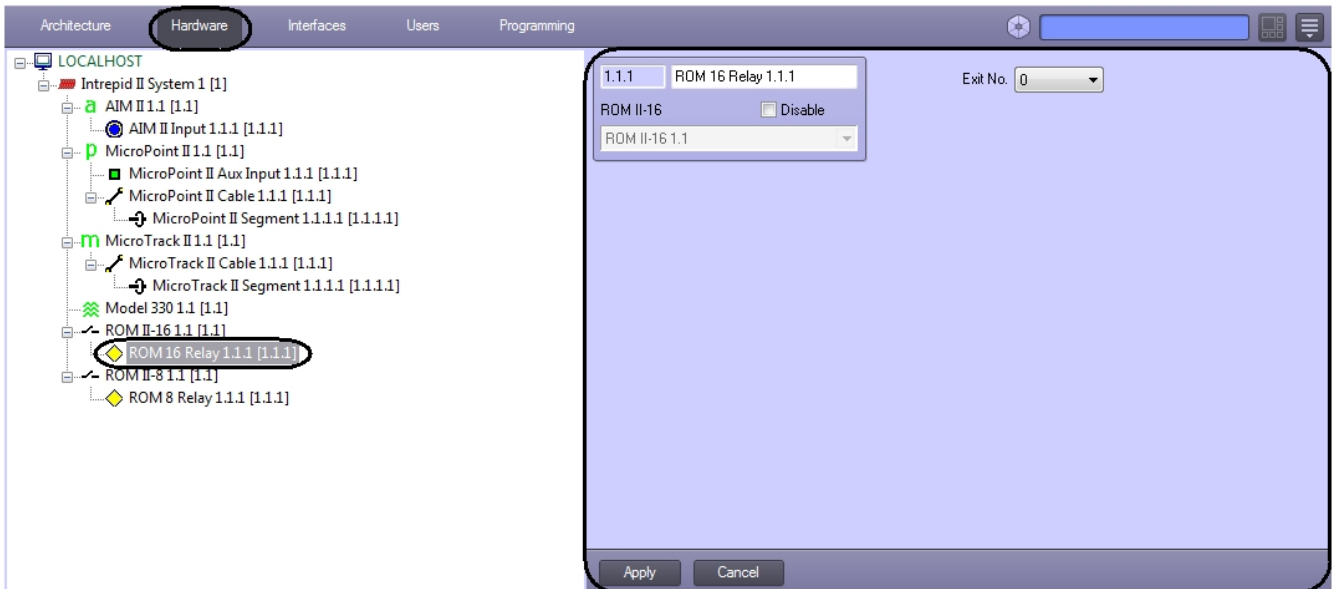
Architecture Hardware Interfaces Users Programming

LOCALHOST
Intrepid II System 1 [1]
AIM II 1.1 [1.1]
AIM II Input 1.1.1 [1.1.1]
MicroPoint II 1.1 [1.1]
MicroPoint II Aux Input 1.1.1 [1.1.1]
MicroPoint II Cable 1.1.1 [1.1.1]
MicroPoint II Segment 1.1.1.1 [1.1.1.1]
MicroTrack II 1.1 [1.1]
MicroTrack II Cable 1.1.1 [1.1.1]
MicroTrack II Segment 1.1.1.1 [1.1.1.1]
Model 330 1.1 [1.1]
ROM II-16 1.1 [1.1]
ROM 16 Relay 1.1.1 [1.1.1]
ROM II-8 1.1 [1.1]
ROM 8 Relay 1.1.1 [1.1.1]

1.1.1 ROM 16 Relay 1.1.1
ROM II-16 Disable
ROM II-16 1.1

Exit No. 0

Apply Cancel